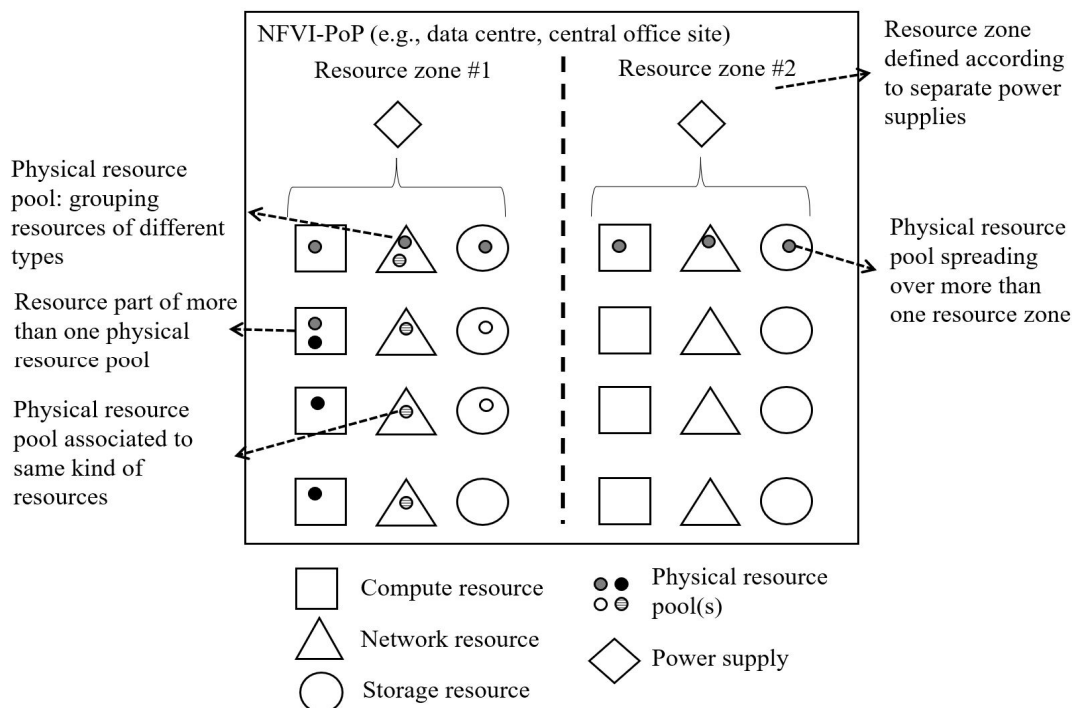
NFVI-PoP (e.g., data centre, central office site)

Resource zone #1

Resource zone #2

Resource zone defined according to separate power supplies

Physical resource pool: grouping resources of different types

Physical resource pool spreading over more than one resource zone

Resource part of more than one physical resource pool

Physical resource pool associated to same kind of resources

Compute resource

Network resource

Storage resource

Physical resource pool(s)

Power supply